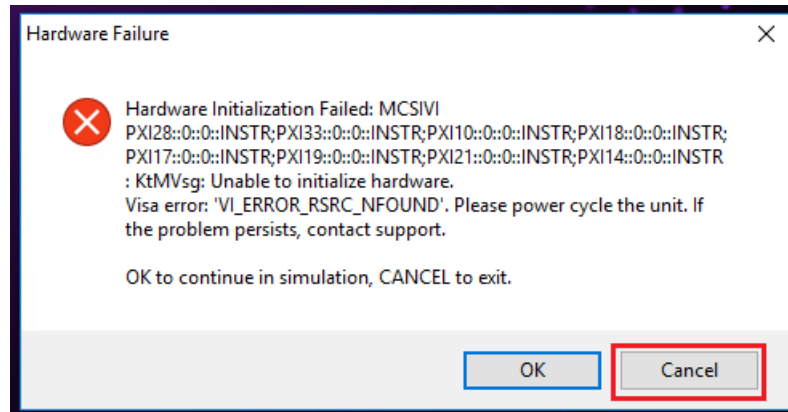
Hardware Failure

×

Hardware Initialization Failed: MCSIVI PXI28::0::0::INSTR;PXI33::0::0::INSTR;PXI10::0::0::INSTR;PXI18::0::0::INSTR;PXI17::0::0::INSTR;PXI19::0::0::INSTR;PXI21::0::0::INSTR;PXI14::0::0::INSTR : KtMVsg: Unable to initialize hardware.
Visa error: 'VI_ERROR_RSRC_NFOUND'. Please power cycle the unit. If the problem persists, contact support.

OK to continue in simulation, CANCEL to exit.

OK

Cancel